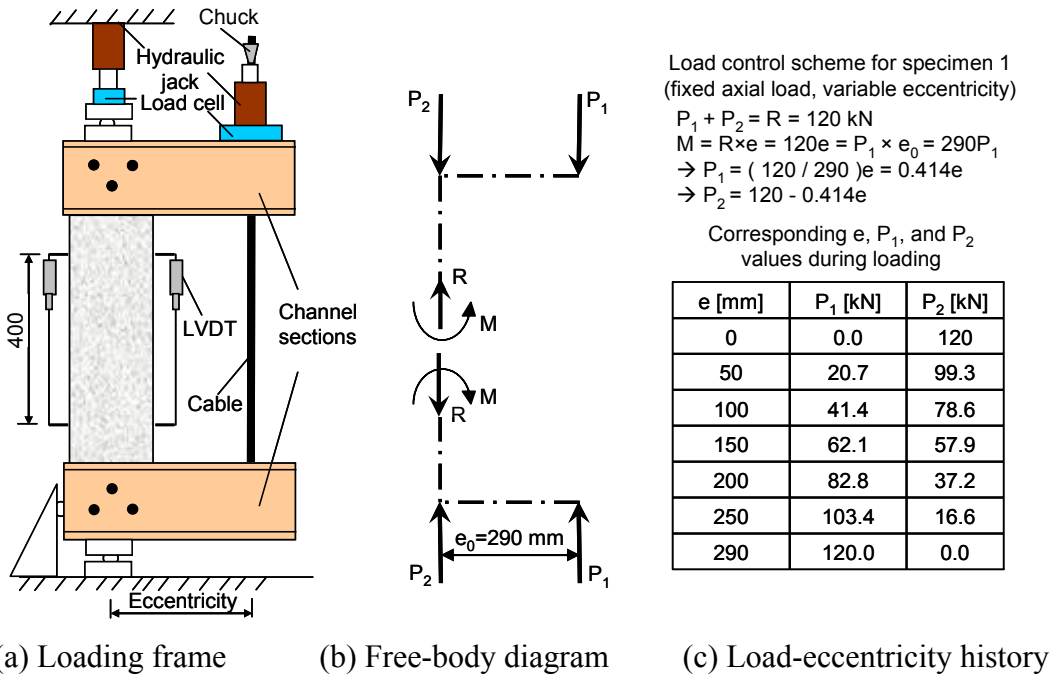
Chuck

Hydraulic jack

Load cell

400

LVDT

Cable

Channel sections

Eccentricity

(a) Loading frame

$P_2$

$P_1$

R

M

M

R

$e_0$=290 mm

$P_2$

$P_1$

(b) Free-body diagram

Load control scheme for specimen 1 (fixed axial load, variable eccentricity)

$P_1 + P_2 = R = 120$ kN
$M = R \times e = 120e = P_1 \times e_0 = 290P_1$
$\rightarrow P_1 = (120 / 290)e = 0.414e$
$\rightarrow P_2 = 120 - 0.414e$

Corresponding e, $P_1$, and $P_2$ values during loading

| e [mm] | $P_1$ [kN] | $P_2$ [kN] |
|---|---|---|
| 0 | 0.0 | 120 |
| 50 | 20.7 | 99.3 |
| 100 | 41.4 | 78.6 |
| 150 | 62.1 | 57.9 |
| 200 | 82.8 | 37.2 |
| 250 | 103.4 | 16.6 |
| 290 | 120.0 | 0.0 |

(c) Load-eccentricity history